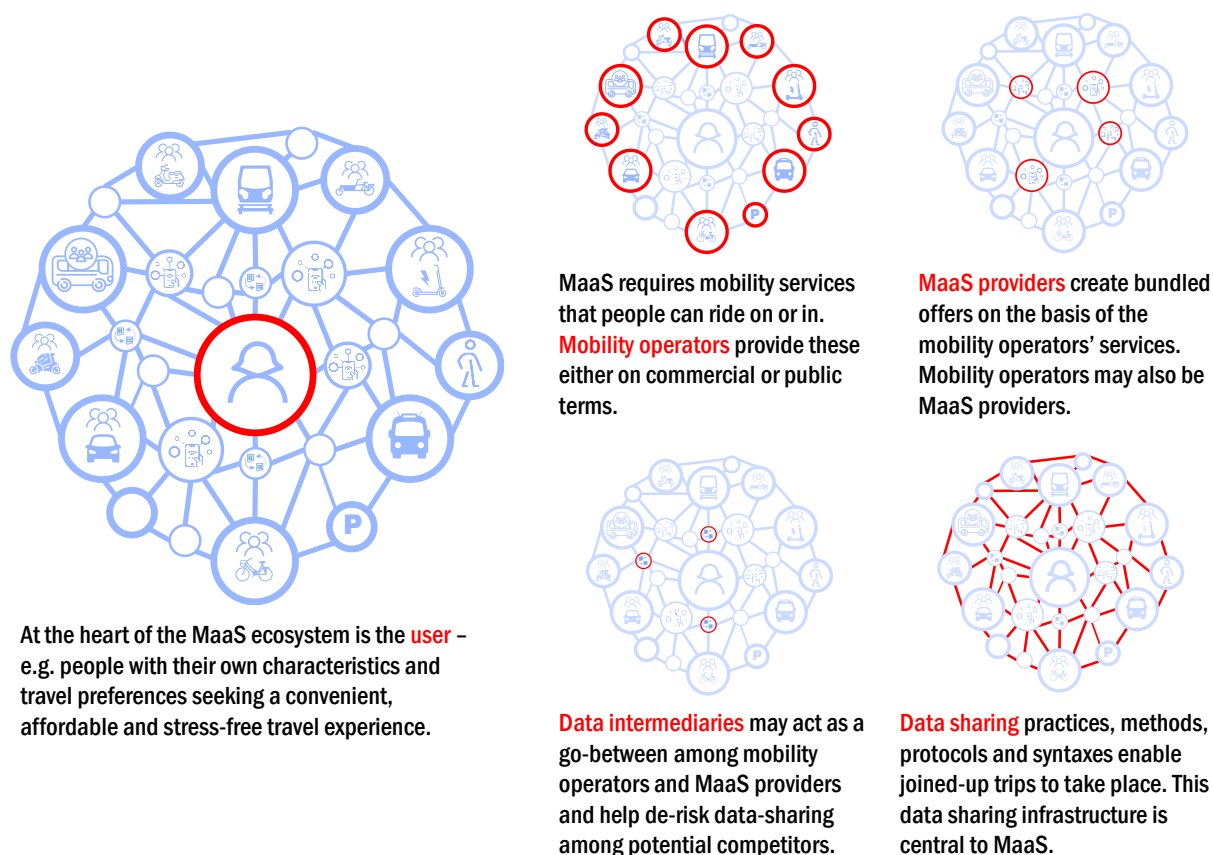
At the heart of the MaaS ecosystem is the user – e.g. people with their own characteristics and travel preferences seeking a convenient, affordable and stress-free travel experience.

MaaS requires mobility services that people can ride on or in. Mobility operators provide these either on commercial or public terms.

MaaS providers create bundled offers on the basis of the mobility operators' services. Mobility operators may also be MaaS providers.

Data intermediaries may act as a go-between among mobility operators and MaaS providers and help de-risk data-sharing among potential competitors.

Data sharing practices, methods, protocols and syntaxes enable joined-up trips to take place. This data sharing infrastructure is central to MaaS.